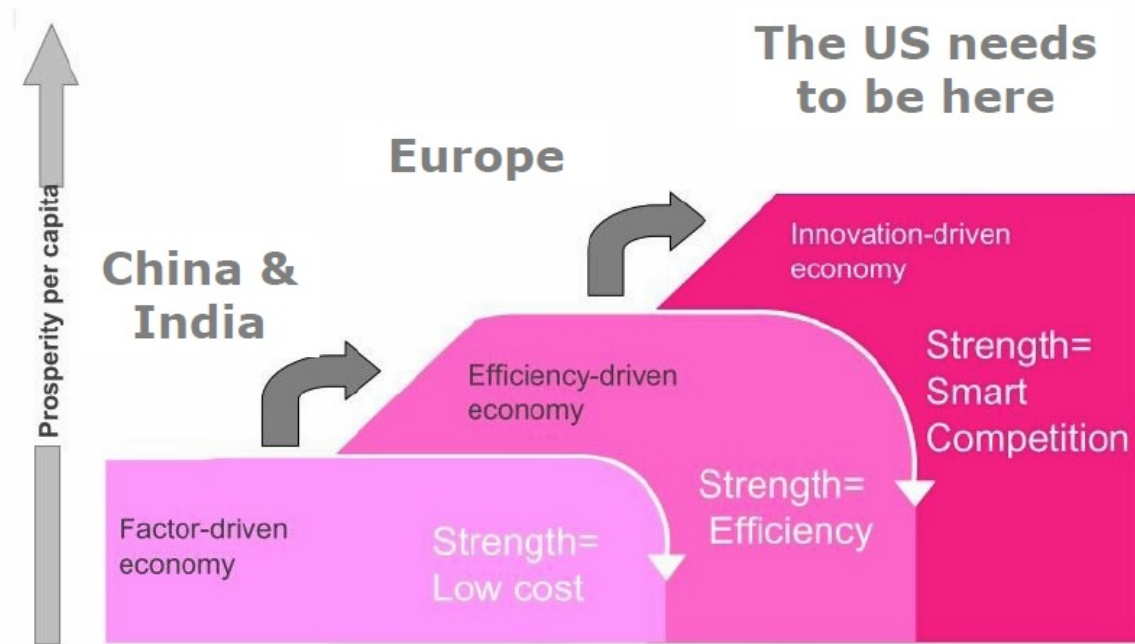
Prosperity per capita

The US needs to be here

Europe

China & India

Innovation-driven economy

Strength= Smart Competition

Efficiency-driven economy

Strength= Efficiency

Factor-driven economy

Strength= Low cost